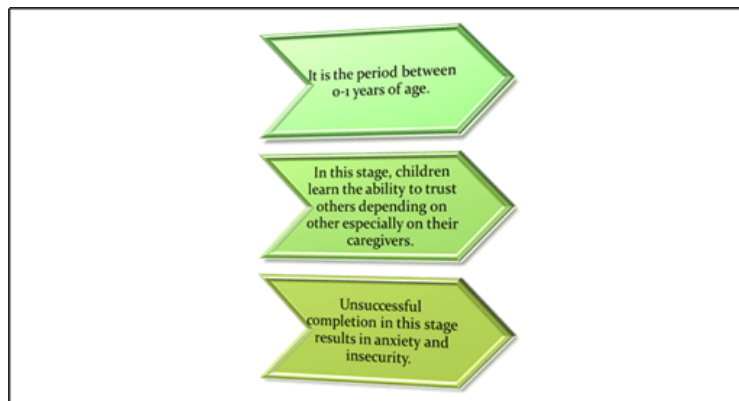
It is the period between 0-1 years of age.

In this stage, children learn the ability to trust others depending on other especially on their caregivers.

Unsuccessful completion in this stage results in anxiety and insecurity.